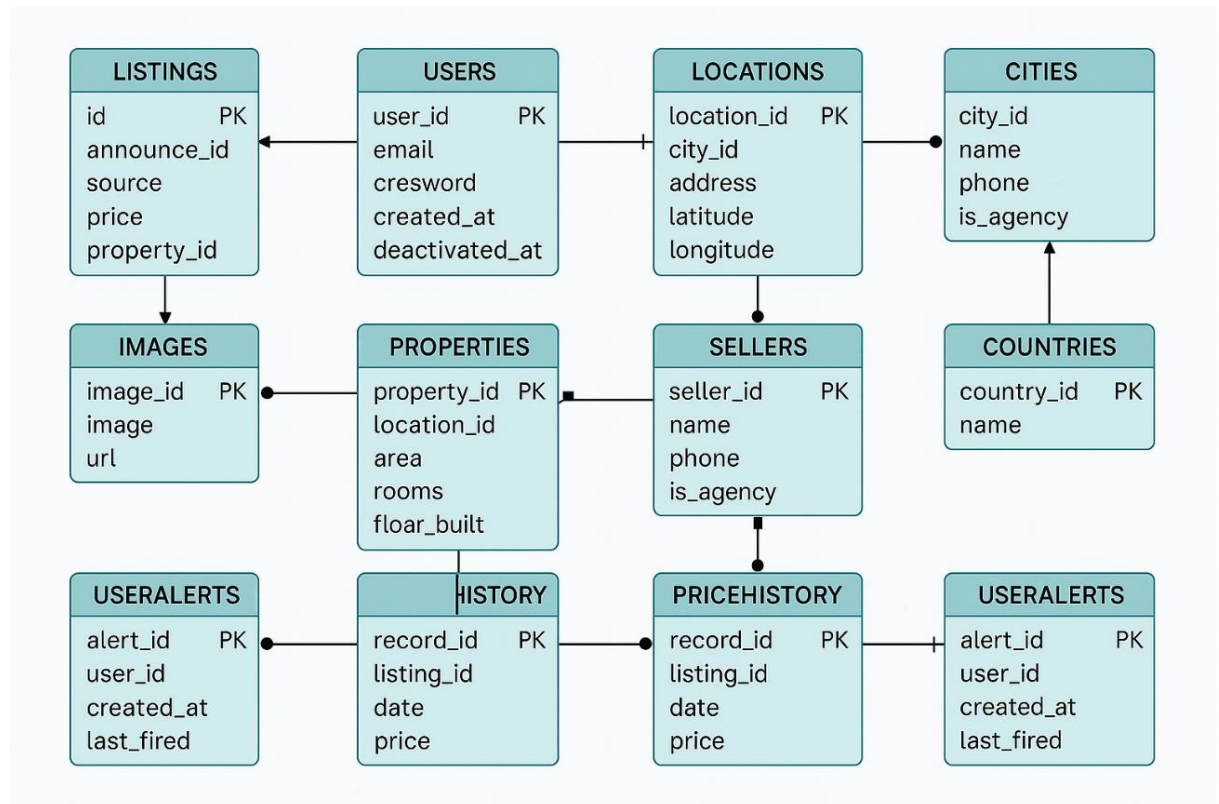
LISTINGS
id PK
announce_id
source
price
property_id

USERS
user_id PK
email
cresword
created_at
deactivated_at

LOCATIONS
location_id PK
city_id
address
latitude
longitude

CITIES
city_id
name
phone
is_agency

IMAGES
image_id PK
image
url

PROPERTIES
property_id PK
location_id
area
rooms
floar_built

SELLERS
seller_id PK
name
phone
is_agency

COUNTRIES
country_id PK
name

USERALERTS
alert_id PK
user_id
created_at
last_fired

HISTORY
record_id PK
listing_id
date
price

PRICEHISTORY
record_id PK
listing_id
date
price

USERALERTS
alert_id PK
user_id
created_at
last_fired